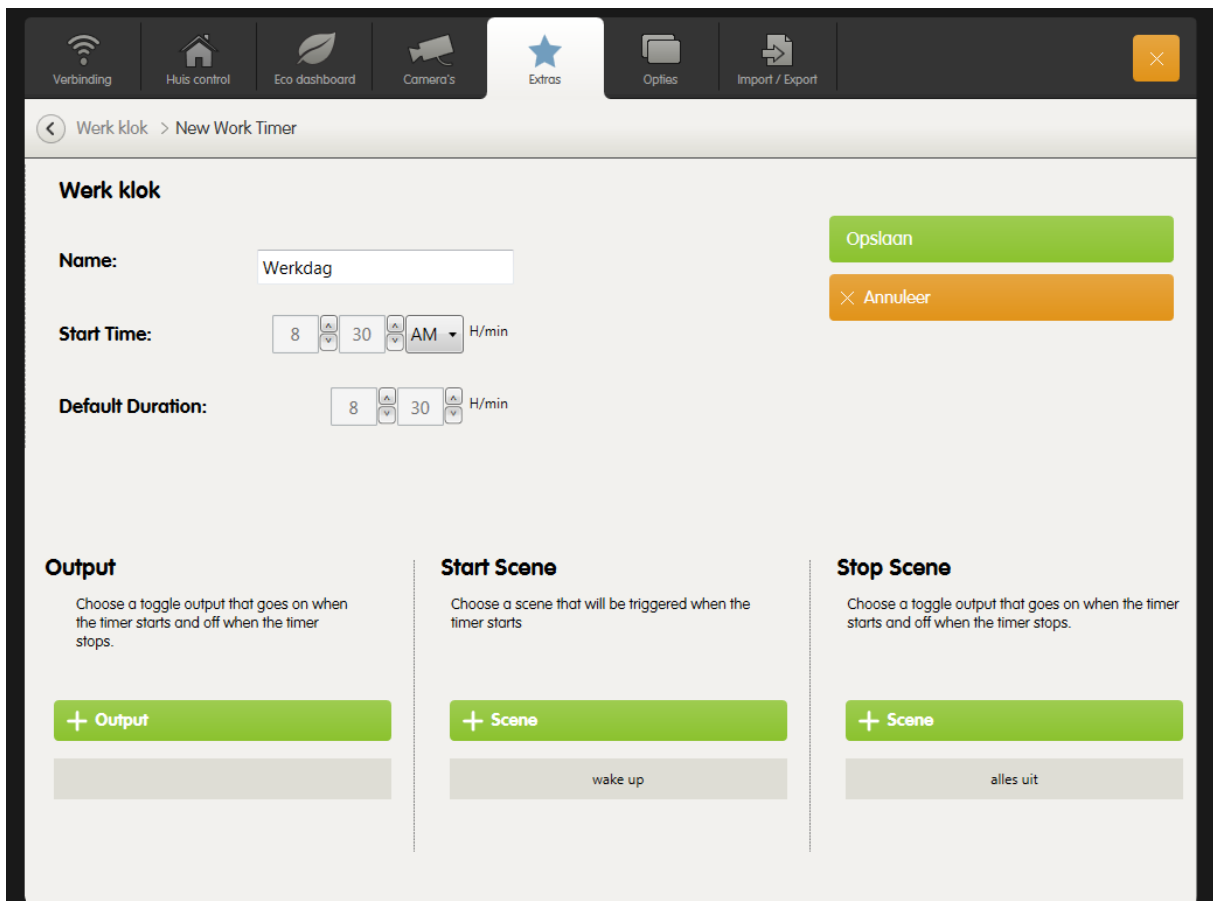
Verbinding Huis control Eco dashboard Camera's Extras Opties Import / Export

Werk klok > New Work Timer

Werk klok

Name: Werkdag

Start Time: 8 30 AM H/min

Default Duration: 8 30 H/min

Opslaan

Annuleer

Output

Choose a toggle output that goes on when the timer starts and off when the timer stops.

+ Output

Start Scene

Choose a scene that will be triggered when the timer starts

+ Scene

wake up

Stop Scene

Choose a toggle output that goes on when the timer starts and off when the timer stops.

+ Scene

alles uit